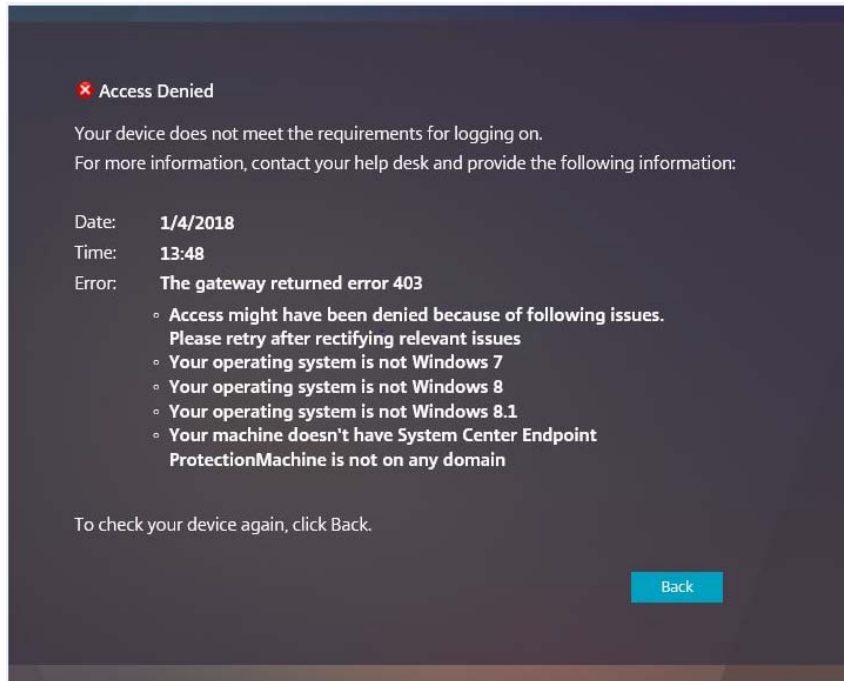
Access Denied

Your device does not meet the requirements for logging on.
For more information, contact your help desk and provide the following information:

Date: **1/4/2018**
Time: **13:48**
Error: **The gateway returned error 403**

- Access might have been denied because of following issues. Please retry after rectifying relevant issues
- Your operating system is not Windows 7
- Your operating system is not Windows 8
- Your operating system is not Windows 8.1
- Your machine doesn't have System Center Endpoint ProtectionMachine is not on any domain

To check your device again, click Back.

Back